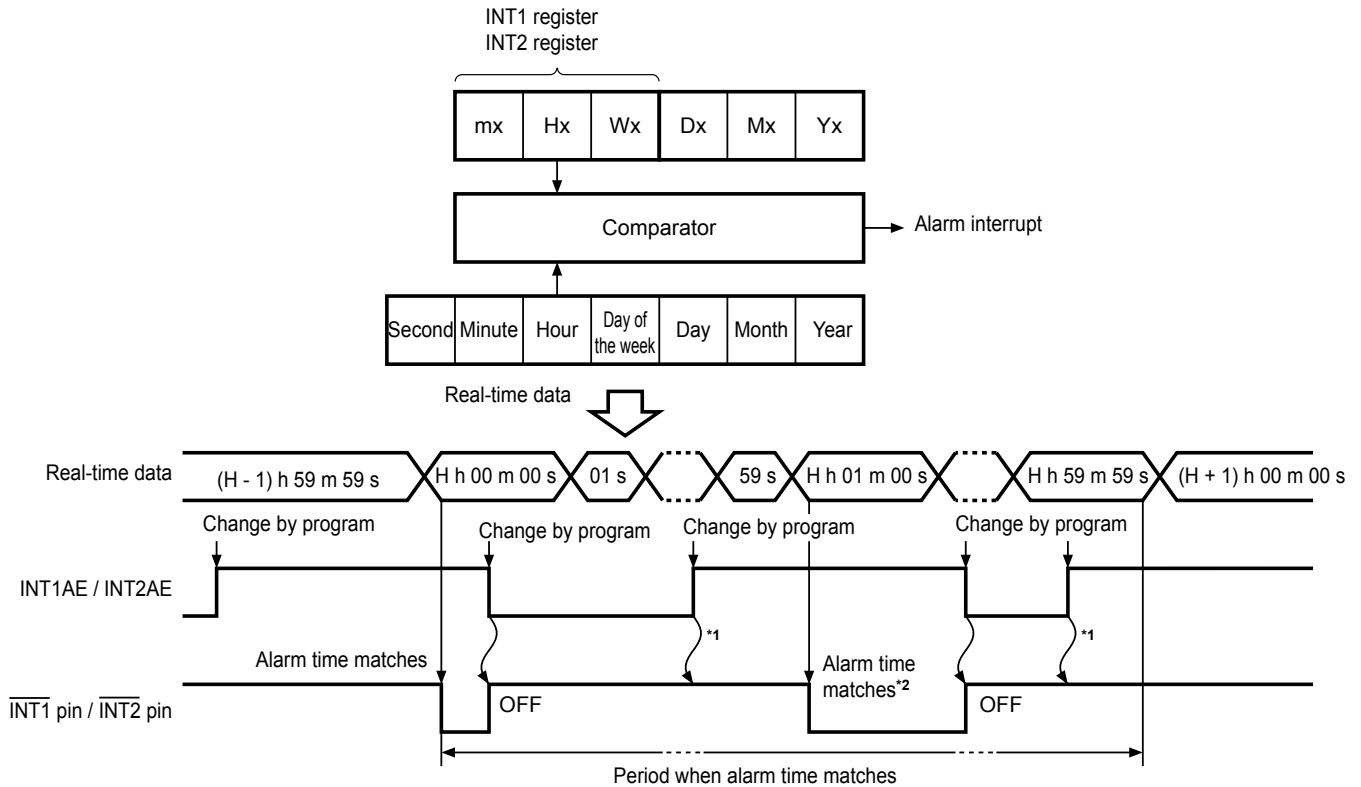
INT1 register
INT2 register

| mx | Hx | Wx | Dx | Mx | Yx |
|---|---|---|---|---|---|

Comparator

Alarm interrupt

| Second | Minute | Hour | Day of the week | Day | Month | Year |
|---|---|---|---|---|---|---|

Real-time data

Real-time data

(H - 1) h 59 m 59 s

H h 00 m 00 s

01 s

59 s

H h 01 m 00 s

H h 59 m 59 s

(H + 1) h 00 m 00 s

Change by program

Change by program

Change by program

Change by program

Change by program

INT1AE / INT2AE

*1

*1

Alarm time matches

Alarm time matches$^{*2}$

$\overline{INT1}$ pin / $\overline{INT2}$ pin

OFF

OFF

Period when alarm time matches